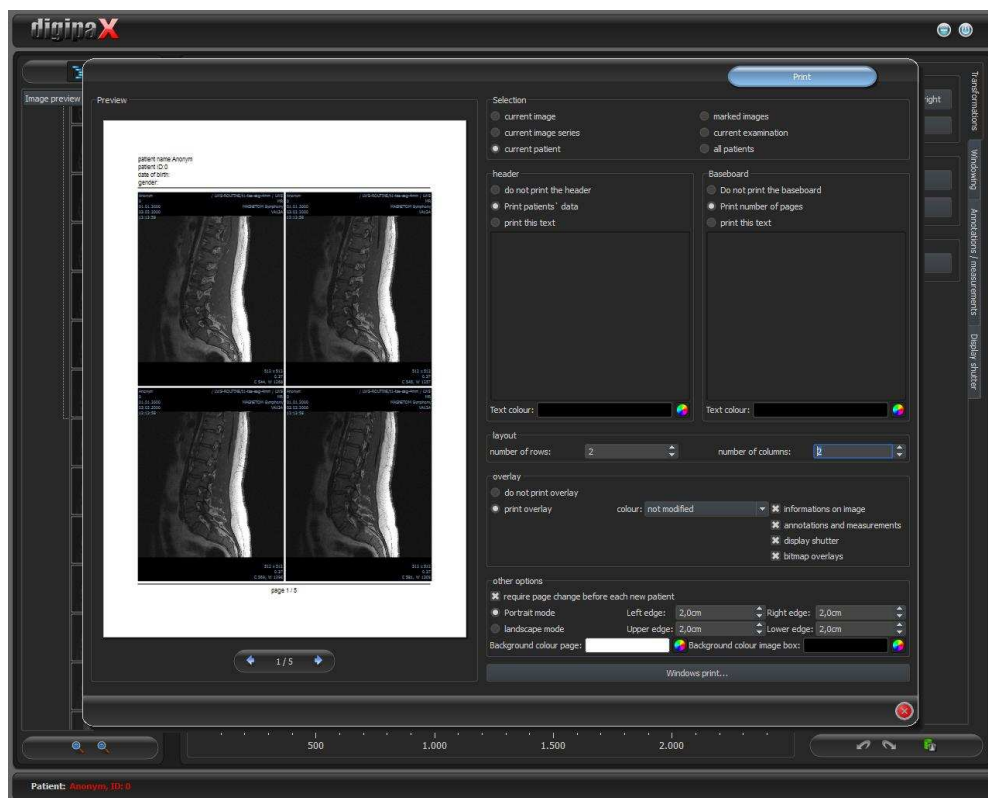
digipaX

Image preview

Print

Preview

patient name:Anonym
patient ID:0
date of birth:
gender:

page 1 / 5

1 / 5

Selection
current image
current image series
current patient
marked images
current examination
all patients

header
do not print the header
Print patients` data
print this text
Text colour:

Baseboard
Do not print the baseboard
Print number of pages
print this text
Text colour:

layout
number of rows: 2
number of columns: 2

overlay
do not print overlay
print overlay
colour: not modified
informations on image
annotations and measurements
display shutter
bitmap overlays

other options
require page change before each new patient
Portrait mode
landscape mode
Left edge: 2,0cm
Right edge: 2,0cm
Upper edge: 2,0cm
Lower edge: 2,0cm
Background colour page:
Background colour image box:

Windows print...

Transformations
Windowing
Annotations / measurements
Display shutter

right

500
1.000
1.500
2.000

Patient: Anonym, ID: 0